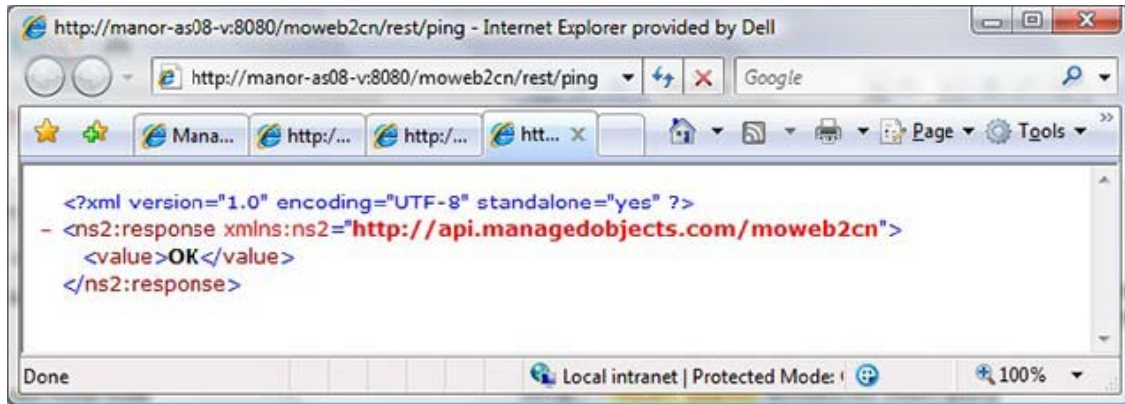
http://manor-as08-v:8080/moweb2cn/rest/ping - Internet Explorer provided by Dell

http://manor-as08-v:8080/moweb2cn/rest/ping

Google

Mana... http:/... http:/... htt...

Page Tools

<?xml version="1.0" encoding="UTF-8" standalone="yes" ?>
- <ns2:response xmlns:ns2="http://api.managedobjects.com/moweb2cn">
<value>OK</value>
</ns2:response>

Done

Local intranet | Protected Mode: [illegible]

100%